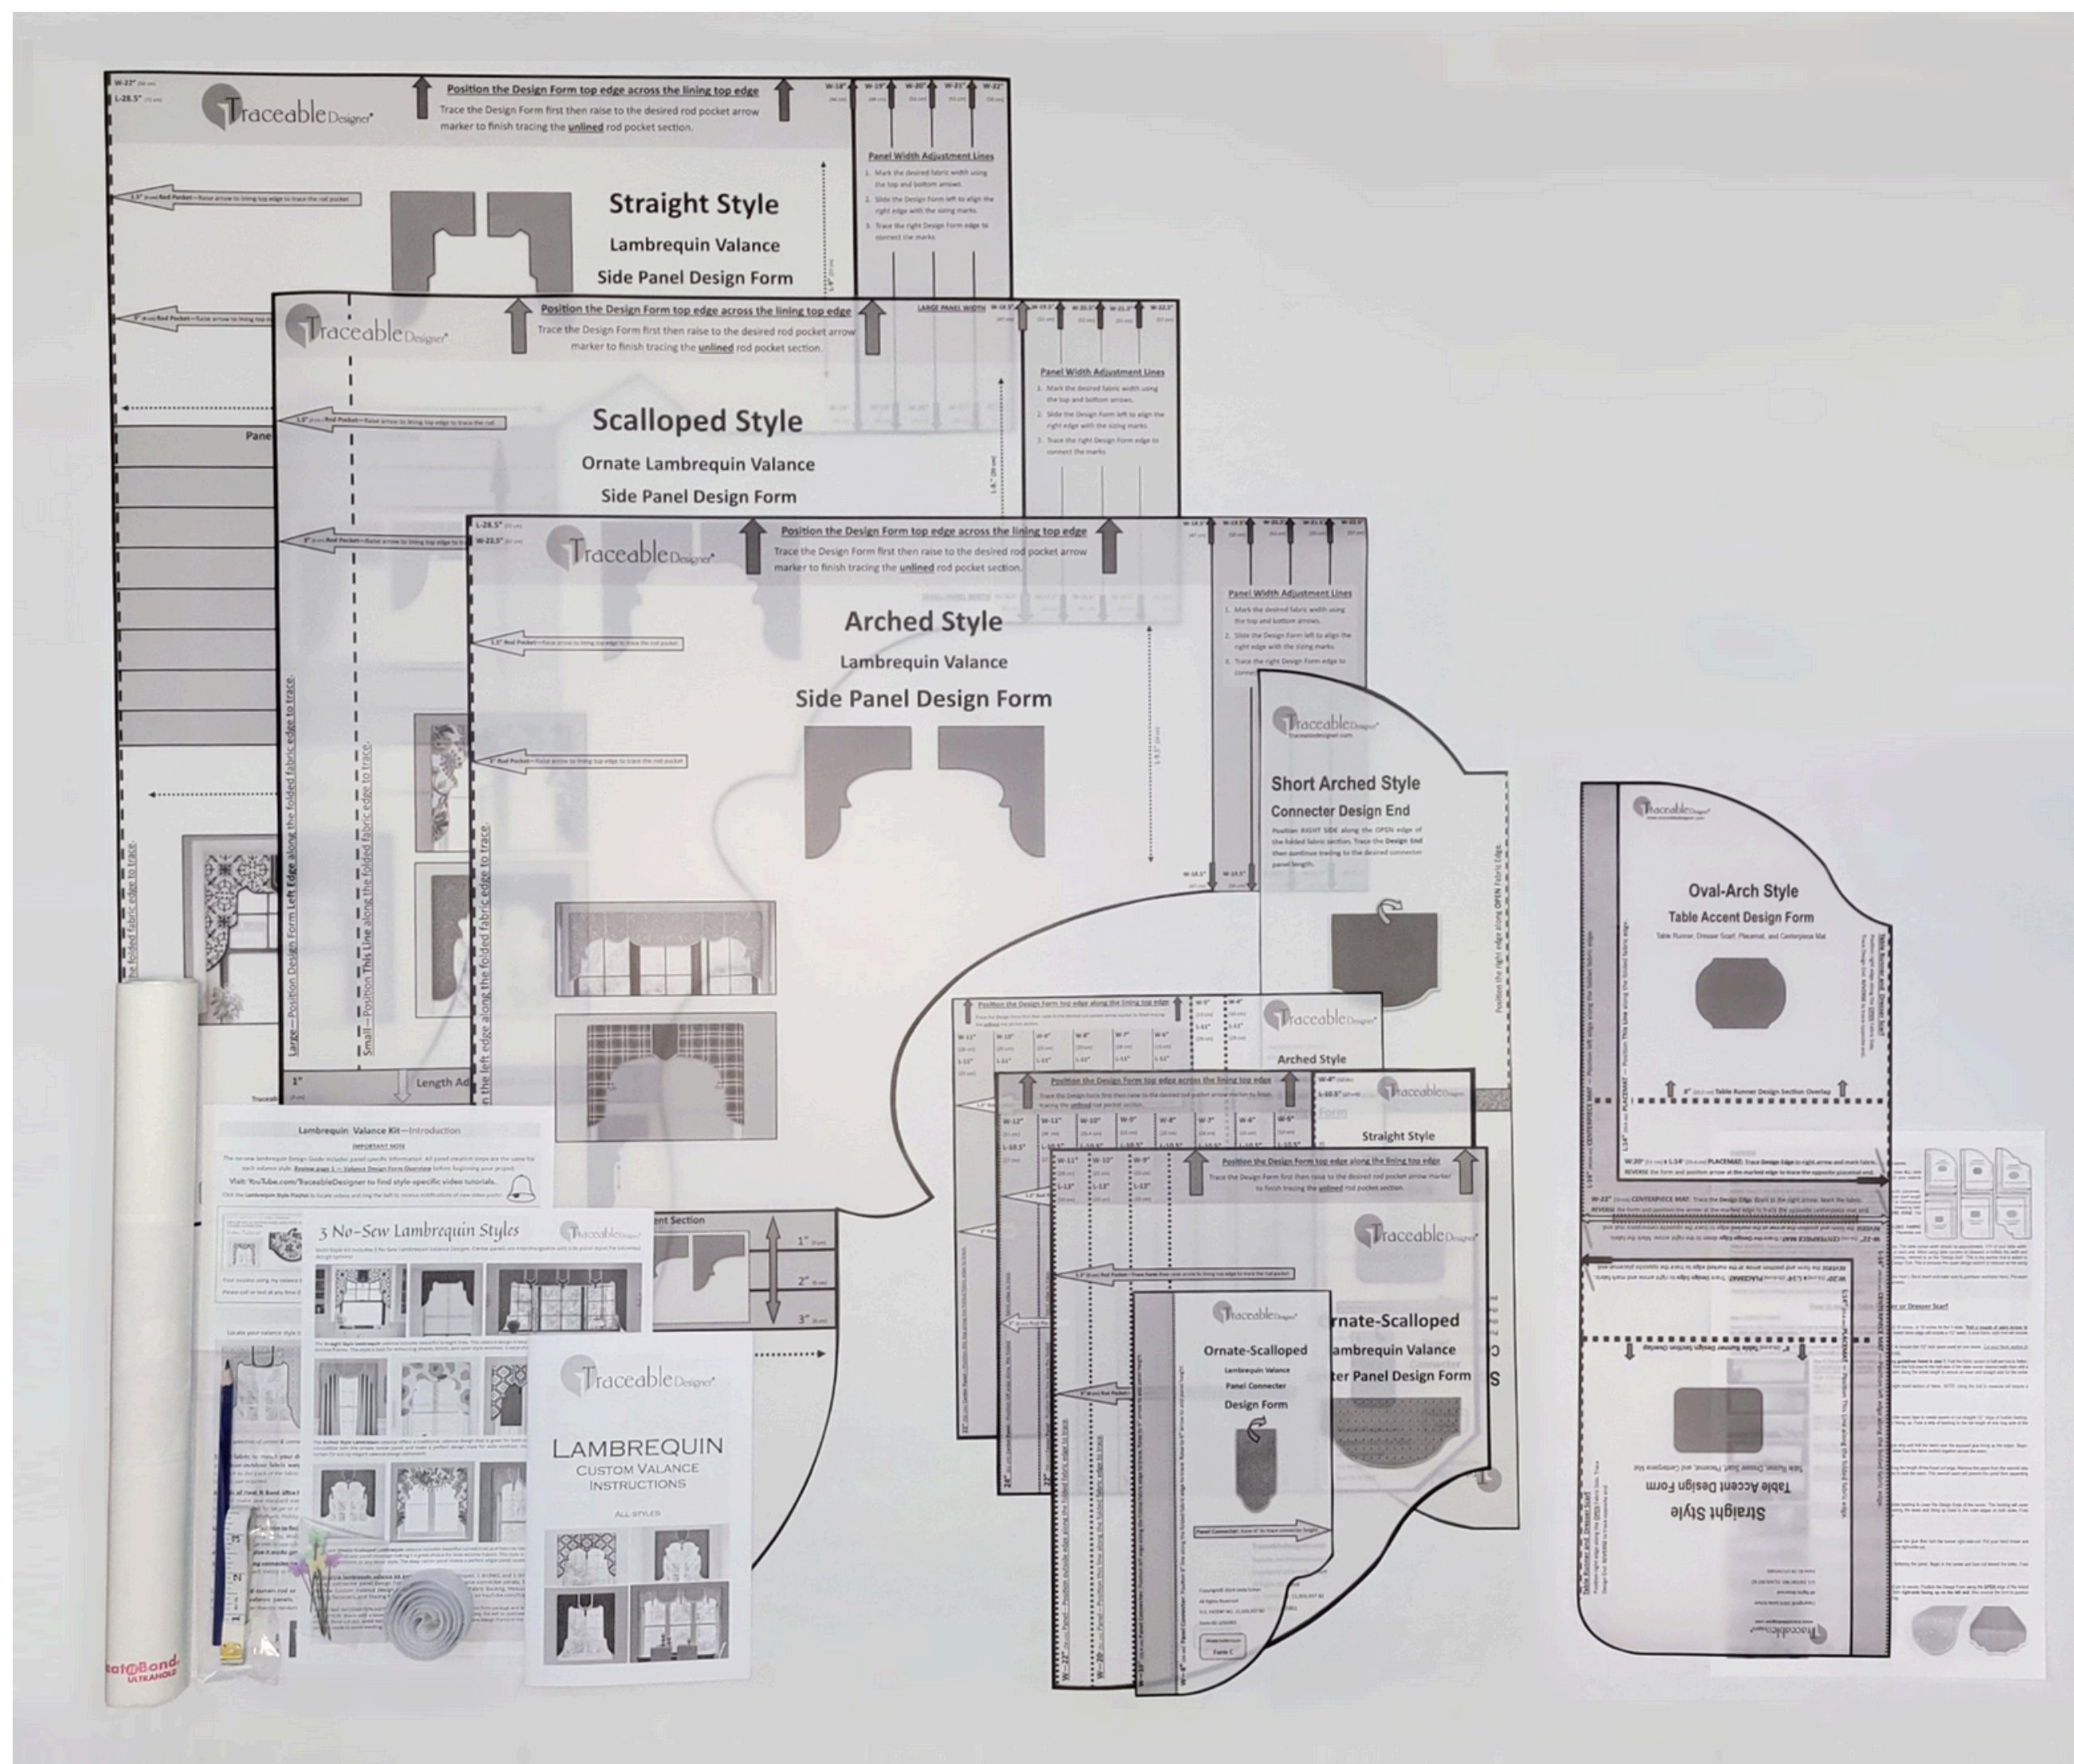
W-22"
L-28.5"

Traceable Designer®

Position the Design Form top edge across the lining top edge
Trace the Design Form first then raise to the desired rod pocket arrow marker to finish tracing the unlined rod pocket section.

W-18" W-19" W-20" W-21" W-22"

Panel Width Adjustment Lines
1. Mark the desired fabric width using the top and bottom arrows.
2. Slide the Design Form left to align the right edge with the sizing marks.
3. Trace the right Design Form edge to connect the marks.

1.5" Rod Pocket—Raise arrow to lining top edge to trace the rod pocket

Straight Style
Lambrequin Valance
Side Panel Design Form

Traceable Designer®

Position the Design Form top edge across the lining top edge
Trace the Design Form first then raise to the desired rod pocket arrow marker to finish tracing the unlined rod pocket section.

LARGE PANEL WIDTH

Panel Width Adjustment Lines
1. Mark the desired fabric width using the top and bottom arrows.
2. Slide the Design Form left to align the right edge with the sizing marks.
3. Trace the right Design Form edge to connect the marks.

Scalloped Style
Ornate Lambrequin Valance
Side Panel Design Form

L-28.5"
W-23.5"

Traceable Designer®

Position the Design Form top edge across the lining top edge
Trace the Design Form first then raise to the desired rod pocket arrow marker to finish tracing the unlined rod pocket section.

Panel Width Adjustment Lines
1. Mark the desired fabric width using the top and bottom arrows.
2. Slide the Design Form left to align the right edge with the sizing marks.
3. Trace the right Design Form edge to connect the marks.

Arched Style
Lambrequin Valance
Side Panel Design Form

Large—Position Design Form Left Edge along the folded fabric edge to trace.
Small—Position This Line along the folded fabric edge to trace.
the left edge along the folded fabric edge to trace.
the folded fabric edge to trace.

1"
Length Ad

Traceable Designer®
Short Arched Style
Connecter Design End
Position RIGHT SIDE along the OPEN edge of the folded fabric section. Trace the Design End then continue tracing to the desired connecter panel length.

Position the right edge along OPEN Fabric Edge.

Traceable Designer®
Oval-Arch Style
Table Accent Design Form
Table Runner, Dresser Scarf, Placemat, and Centerpiece Mat

Lambrequin Valance Kit—Introduction
IMPORTANT NOTE
Visit: YouTube.com/TraceableDesigner to find style-specific video tutorials.

3 No-Sew Lambrequin Styles

Traceable Designer®
LAMBREQUIN
CUSTOM VALANCE
INSTRUCTIONS
ALL STYLES

ent Section
1"
2"
3"

Position the Design Form top edge along the lining top edge
Traceable Designer®
Arched Style
Position the Design Form top edge across the lining top edge
Straight Style
Position the Design Form top edge along the lining top edge
Trace the Design Form first then raise to the desired rod pocket arrow marker to finish tracing the unlined rod pocket section.

Traceable Designer®
Ornate-Scalloped
Lambrequin Valance
Panel Connecter
Design Form

Ornate-Scalloped
Lambrequin Valance
Side Panel Design Form

Straight Style
Table Accent Design Form
Table Runner, Dresser Scarf, Placemat, and Centerpiece Mat

Heat n Bond
ULTRAHOLD